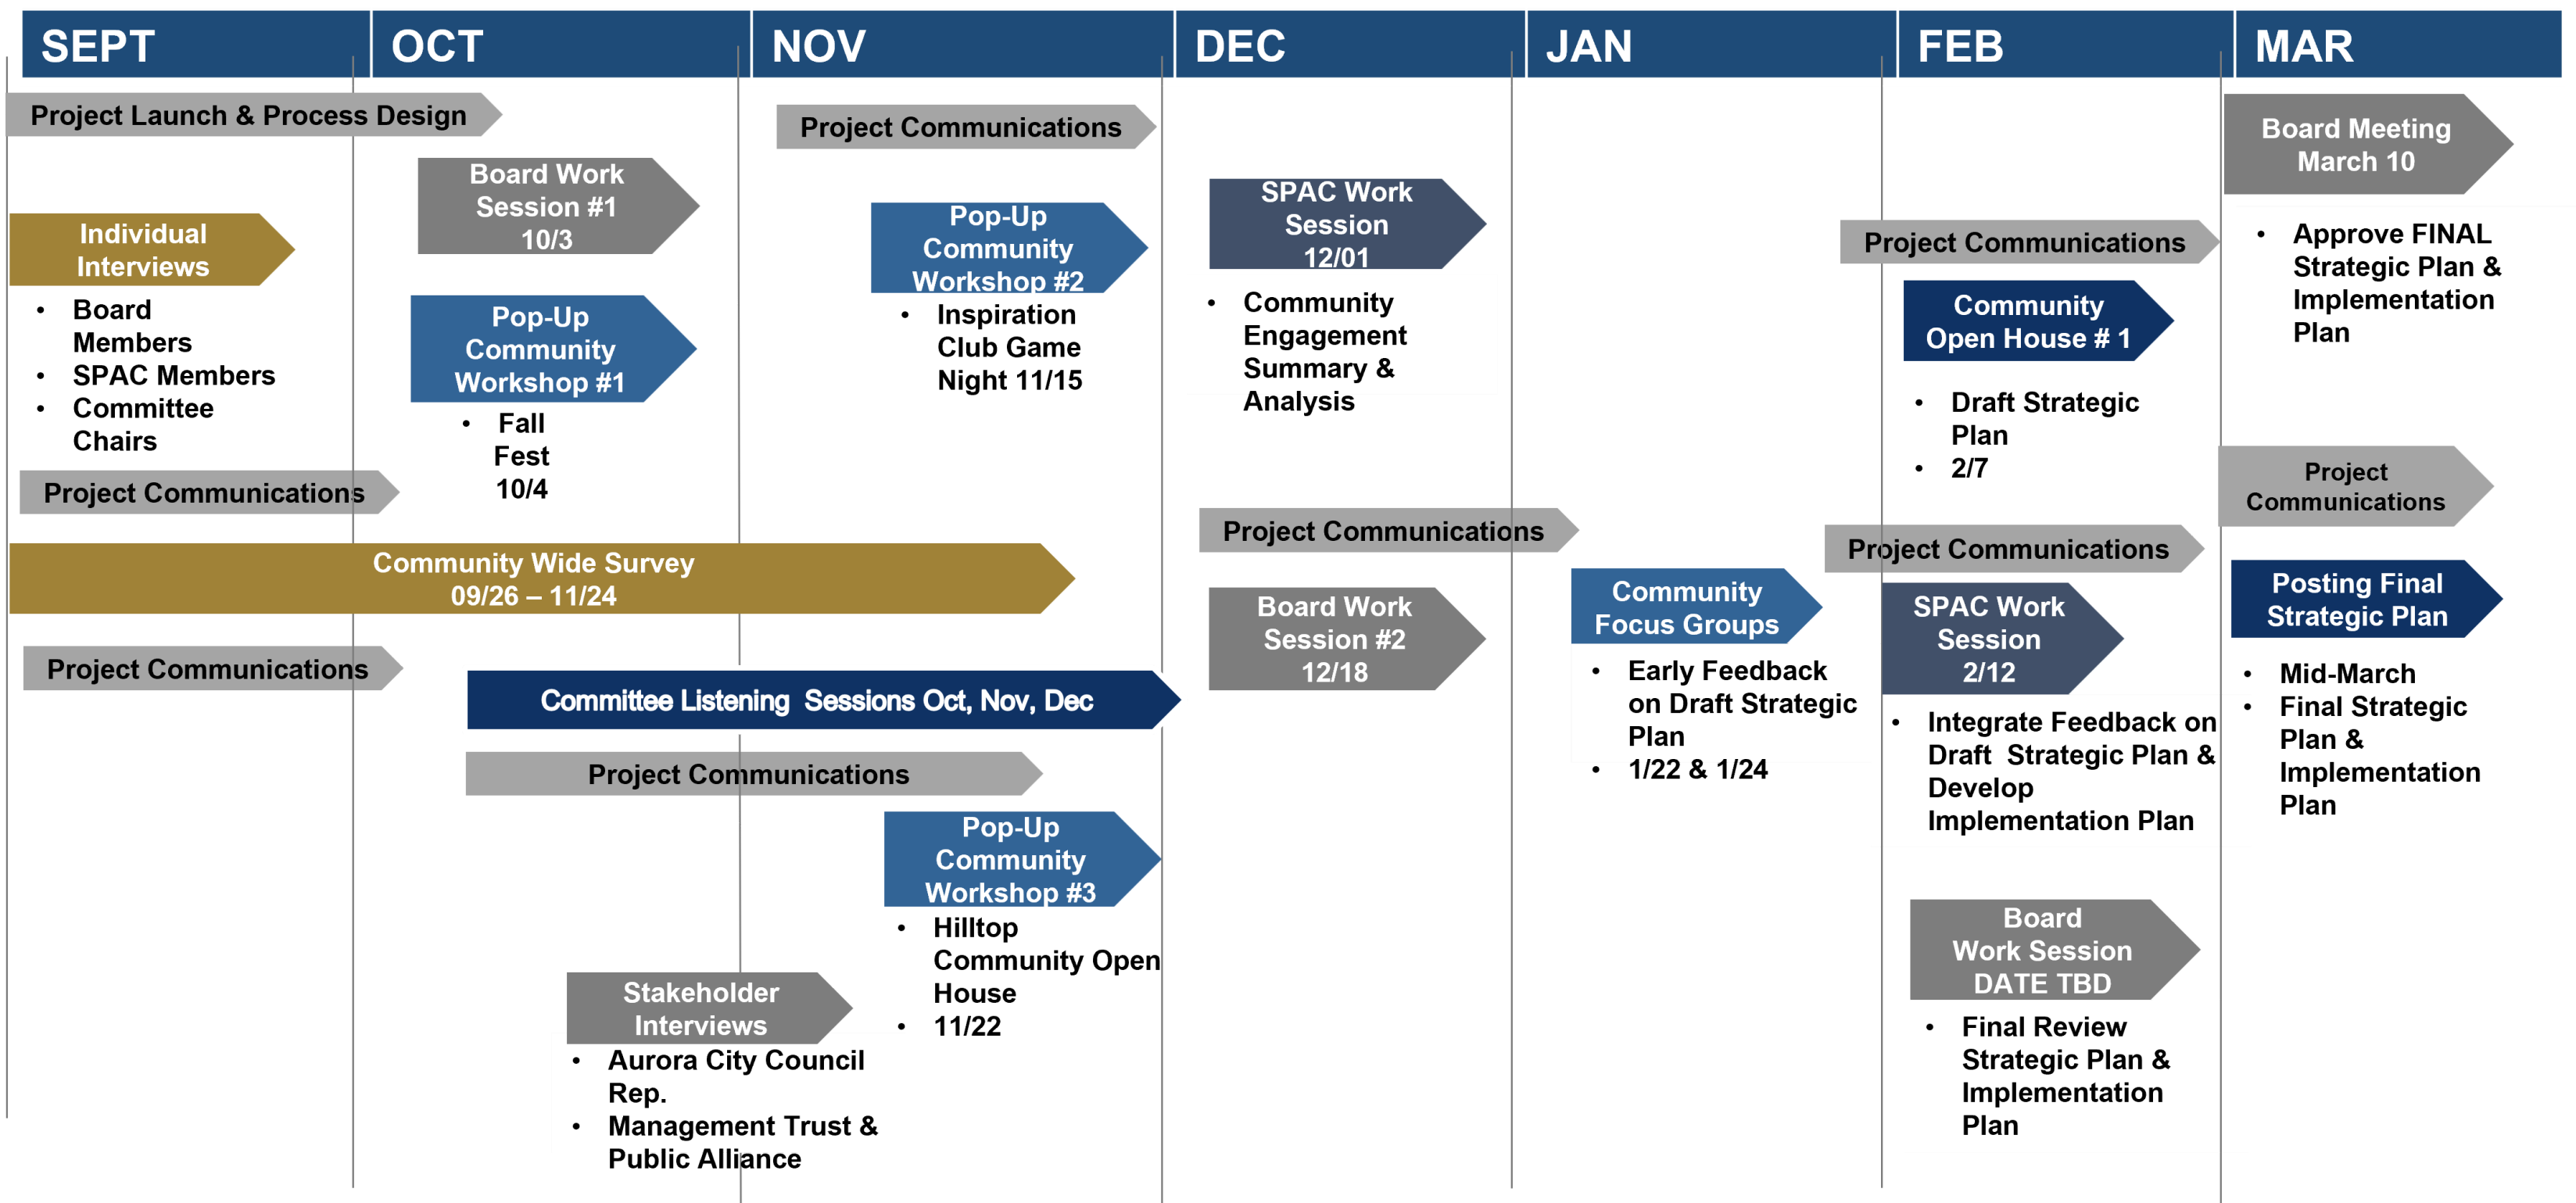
SEPT OCT NOV DEC JAN FEB MAR

Project Launch & Process Design

Individual Interviews
• Board Members
• SPAC Members
• Committee Chairs

Project Communications

Community Wide Survey 09/26 – 11/24

Project Communications

Board Work Session #1 10/3

Pop-Up Community Workshop #1
• Fall Fest 10/4

Committee Listening Sessions Oct, Nov, Dec

Project Communications

Stakeholder Interviews
• Aurora City Council Rep.
• Management Trust & Public Alliance

Project Communications

Pop-Up Community Workshop #2
• Inspiration Club Game Night 11/15

Pop-Up Community Workshop #3
• Hilltop Community Open House
• 11/22

SPAC Work Session 12/01
• Community Engagement Summary & Analysis

Project Communications

Board Work Session #2 12/18

Community Focus Groups
• Early Feedback on Draft Strategic Plan
• 1/22 & 1/24

Project Communications

Community Open House # 1
• Draft Strategic Plan
• 2/7

Project Communications

SPAC Work Session 2/12
• Integrate Feedback on Draft Strategic Plan & Develop Implementation Plan

Board Work Session DATE TBD
• Final Review Strategic Plan & Implementation Plan

Board Meeting March 10
• Approve FINAL Strategic Plan & Implementation Plan

Project Communications

Posting Final Strategic Plan
• Mid-March
• Final Strategic Plan & Implementation Plan